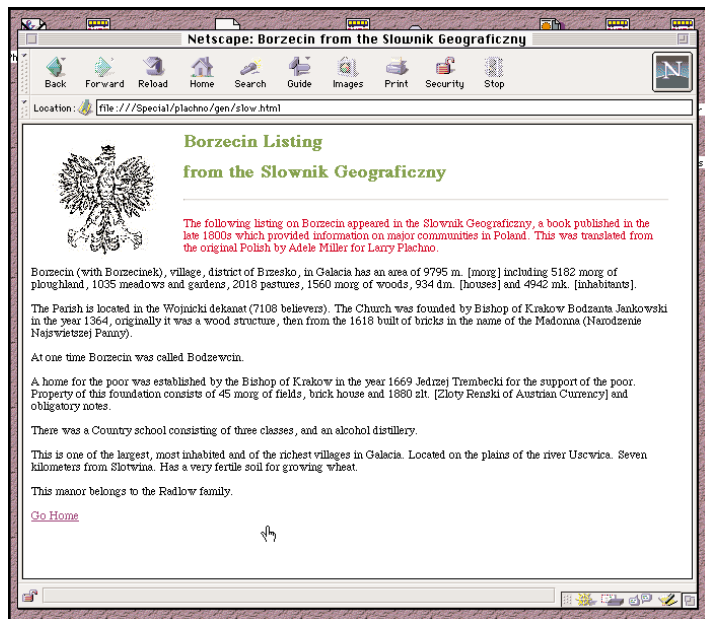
Netscape: Borzecin from the Slownik Geograficzny

Back Forward Reload Home Search Guide Images Print Security Stop

Location: file:///Special/plachno/gen/slow.html

Borzecin Listing

from the Slownik Geograficzny

The following listing on Borzecin appeared in the Slownik Geograficzny, a book published in the late 1800s which provided information on major communities in Poland. This was translated from the original Polish by Adele Miller for Larry Plachno.

Borzecin (with Borzecinek), village, district of Brzesko, in Galacia has an area of 9795 m. [morg] including 5182 morg of ploughland, 1035 meadows and gardens, 2018 pastures, 1560 morg of woods, 934 dm. [houses] and 4942 mk. [inhabitants].

The Parish is located in the Wojnicki dekanat (7108 believers). The Church was founded by Bishop of Krakow Bodzanta Jankowski in the year 1364, originally it was a wood structure, then from the 1618 built of bricks in the name of the Madonna (Narodzenie Najswietszej Panny).

At one time Borzecin was called Bodzewcin.

A home for the poor was established by the Bishop of Krakow in the year 1669 Jedrzej Trembecki for the support of the poor. Property of this foundation consists of 45 morg of fields, brick house and 1880 zlt. [Zloty Renski of Austrian Currency] and obligatory notes.

There was a Country school consisting of three classes, and an alcohol distillery.

This is one of the largest, most inhabited and of the richest villages in Galacia. Located on the plains of the river Uscwica. Seven kilometers from Slotwina. Has a very fertile soil for growing wheat.

This manor belongs to the Radlow family.

Go Home